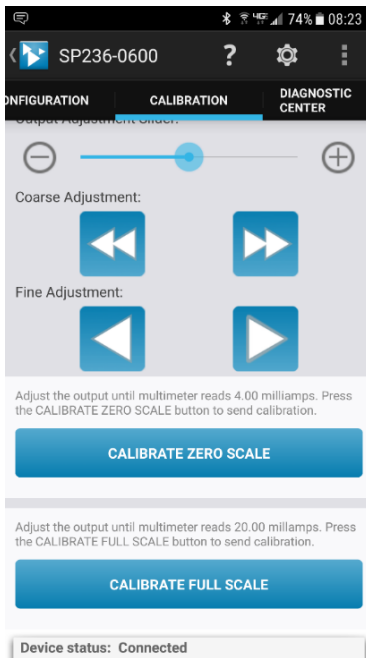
74% 08:23
SP236-0600
?
NFIGURATION
CALIBRATION
DIAGNOSTIC CENTER
Output Adjustment Slider:
Coarse Adjustment:
Fine Adjustment:
Adjust the output until multimeter reads 4.00 milliamps. Press the CALIBRATE ZERO SCALE button to send calibration.
CALIBRATE ZERO SCALE
Adjust the output until multimeter reads 20.00 millamps. Press the CALIBRATE FULL SCALE button to send calibration.
CALIBRATE FULL SCALE
Device status: Connected